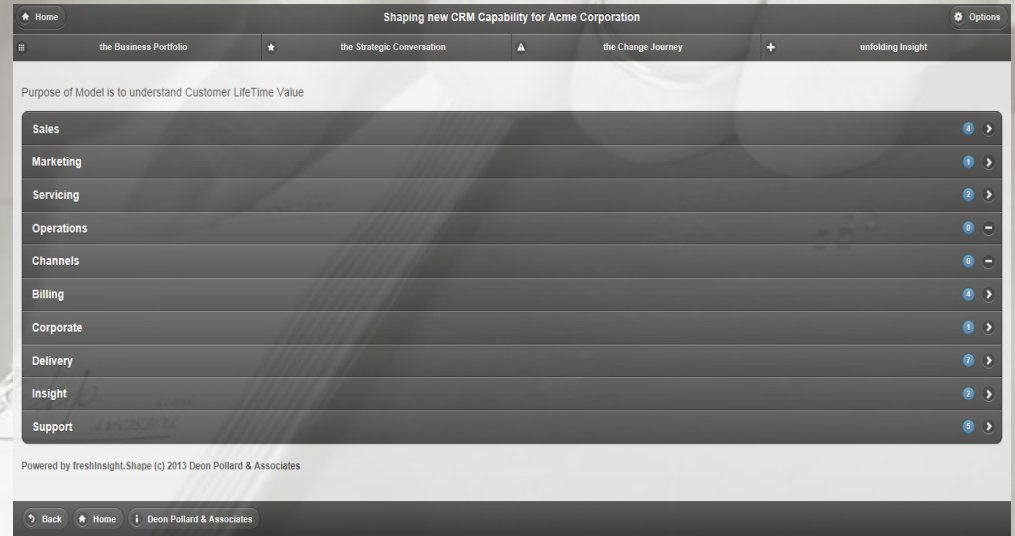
Home

Shaping new CRM Capability for Acme Corporation

Options

the Business Portfolio

the Strategic Conversation

the Change Journey

unfolding Insight

Purpose of Model is to understand Customer LifeTime Value

| | |
|---|---|
| Sales | 4 |
| Marketing | 1 |
| Servicing | 2 |
| Operations | 0 |
| Channels | 0 |
| Billing | 4 |
| Corporate | 1 |
| Delivery | 7 |
| Insight | 2 |
| Support | 5 |

Powered by freshInsight.Shape (c) 2013 Deon Pollard & Associates

Back Home Deon Pollard & Associates